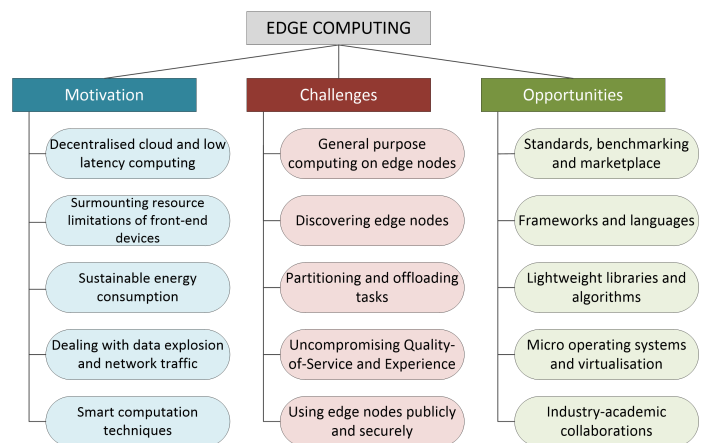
EDGE COMPUTING

Motivation

Decentralised cloud and low latency computing

Surmounting resource limitations of front-end devices

Sustainable energy consumption

Dealing with data explosion and network traffic

Smart computation techniques

Challenges

General purpose computing on edge nodes

Discovering edge nodes

Partitioning and offloading tasks

Uncompromising Quality-of-Service and Experience

Using edge nodes publicly and securely

Opportunities

Standards, benchmarking and marketplace

Frameworks and languages

Lightweight libraries and algorithms

Micro operating systems and virtualisation

Industry-academic collaborations